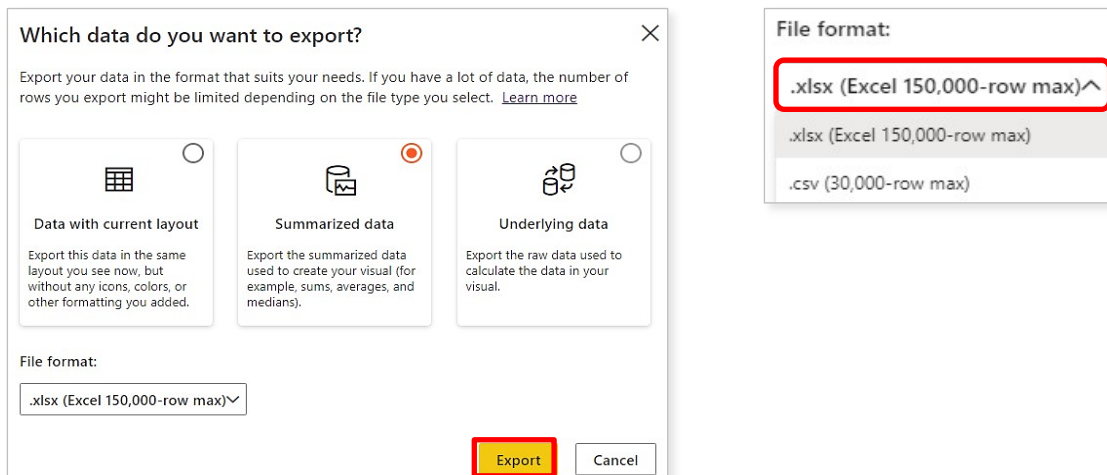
Which data do you want to export?

Export your data in the format that suits your needs. If you have a lot of data, the number of rows you export might be limited depending on the file type you select. Learn more

Data with current layout

Export this data in the same layout you see now, but without any icons, colors, or other formatting you added.

Summarized data

Export the summarized data used to create your visual (for example, sums, averages, and medians).

Underlying data

Export the raw data used to calculate the data in your visual.

File format:

.xlsx (Excel 150,000-row max)

Export

Cancel

File format:

.xlsx (Excel 150,000-row max)

.xlsx (Excel 150,000-row max)

.csv (30,000-row max)